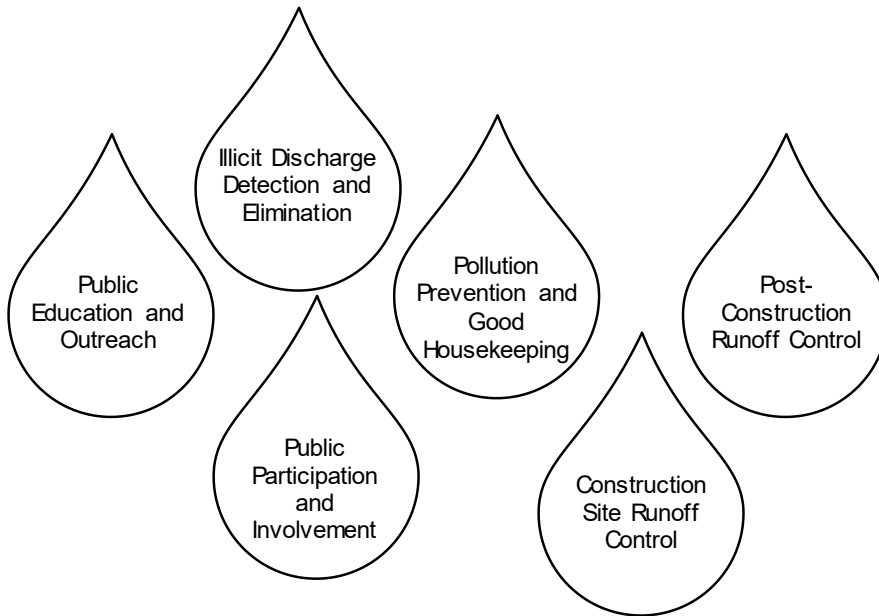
Illicit Discharge Detection and Elimination

Public Education and Outreach

Pollution Prevention and Good Housekeeping

Post-Construction Runoff Control

Public Participation and Involvement

Construction Site Runoff Control